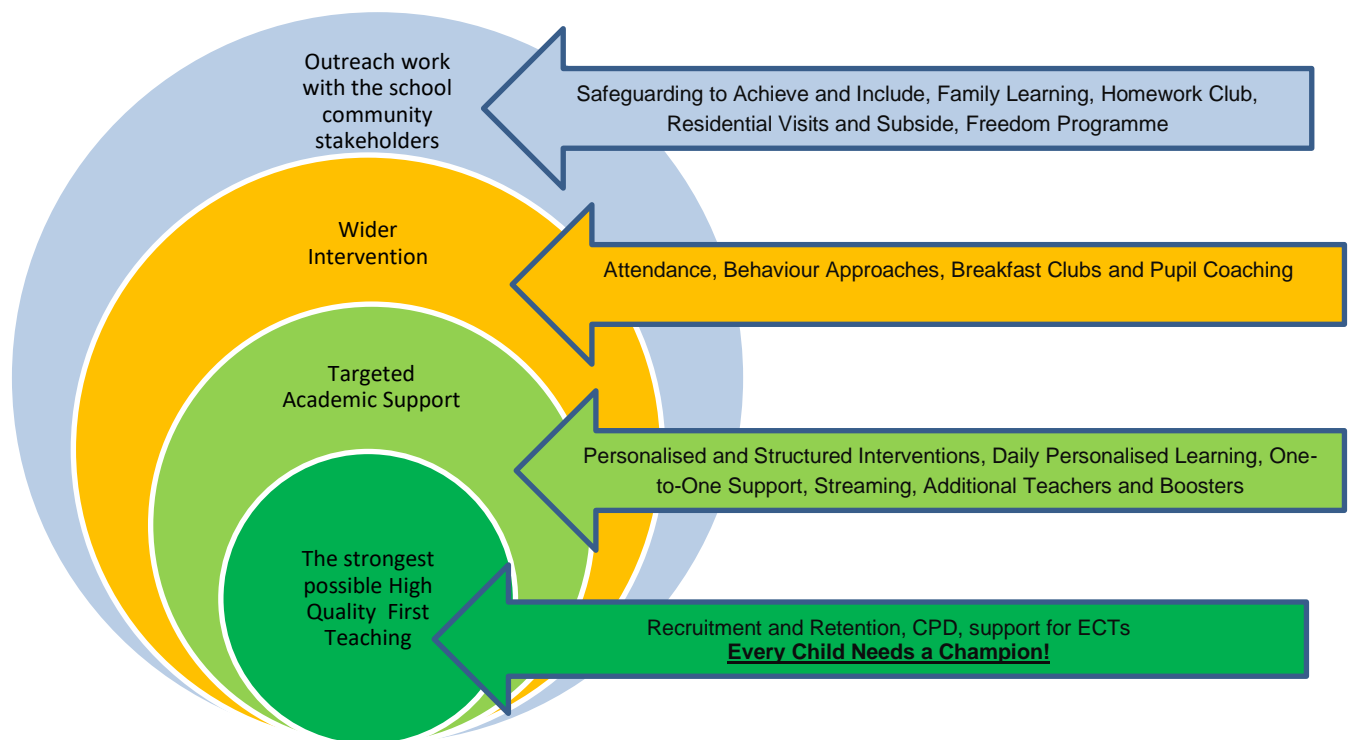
Outreach work with the school community stakeholders

Safeguarding to Achieve and Include, Family Learning, Homework Club, Residential Visits and Subside, Freedom Programme

Wider Intervention

Attendance, Behaviour Approaches, Breakfast Clubs and Pupil Coaching

Targeted Academic Support

Personalised and Structured Interventions, Daily Personalised Learning, One-to-One Support, Streaming, Additional Teachers and Boosters

The strongest possible High Quality First Teaching

Recruitment and Retention, CPD, support for ECTs
Every Child Needs a Champion!